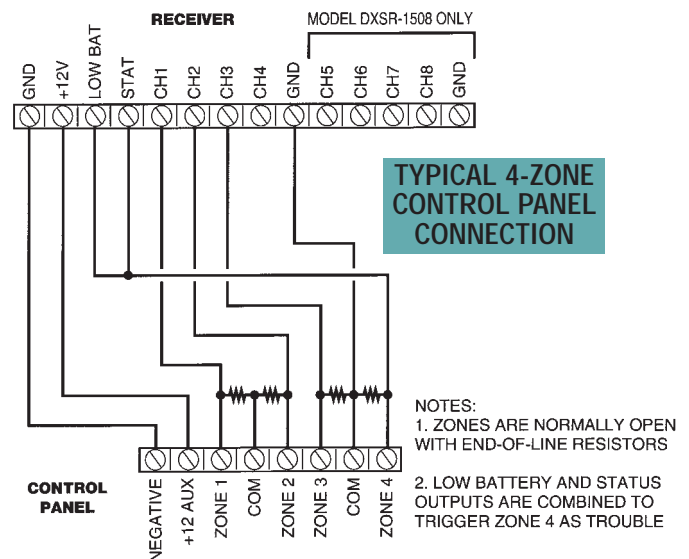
RECEIVER

MODEL DXSR-1508 ONLY

GND
+12V
LOW BAT
STAT
CH1
CH2
CH3
CH4
GND
CH5
CH6
CH7
CH8
GND

TYPICAL 4-ZONE CONTROL PANEL CONNECTION

NOTES:
1. ZONES ARE NORMALLY OPEN WITH END-OF-LINE RESISTORS

2. LOW BATTERY AND STATUS OUTPUTS ARE COMBINED TO TRIGGER ZONE 4 AS TROUBLE

CONTROL PANEL

NEGATIVE
+12 AUX
ZONE 1
COM
ZONE 2
ZONE 3
COM
ZONE 4